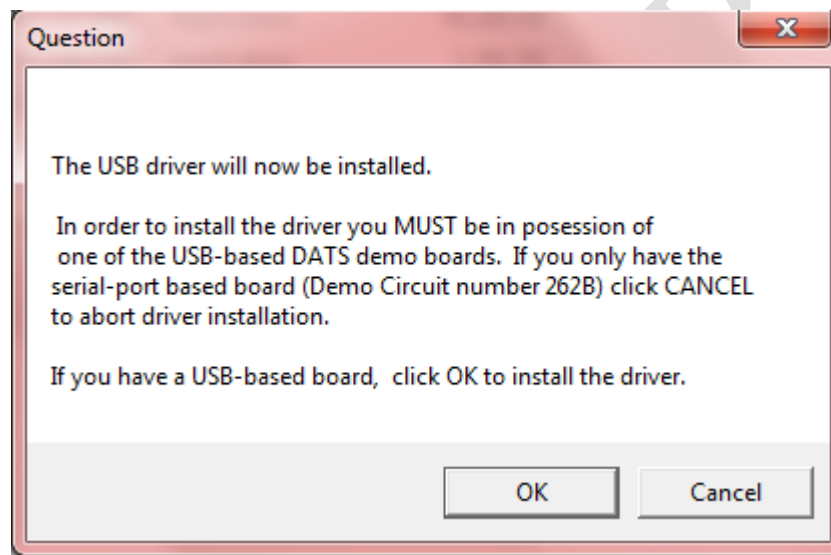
Question

The USB driver will now be installed.

In order to install the driver you MUST be in posession of one of the USB-based DATS demo boards. If you only have the serial-port based board (Demo Circuit number 262B) click CANCEL to abort driver installation.

If you have a USB-based board, click OK to install the driver.

OK

Cancel